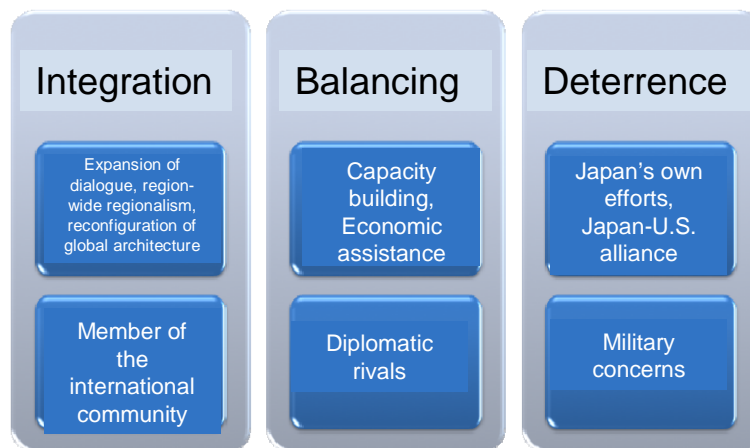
Integration

Expansion of dialogue, region-wide regionalism, reconfiguration of global architecture

Member of the international community

Balancing

Capacity building, Economic assistance

Diplomatic rivals

Deterrence

Japan’s own efforts, Japan-U.S. alliance

Military concerns